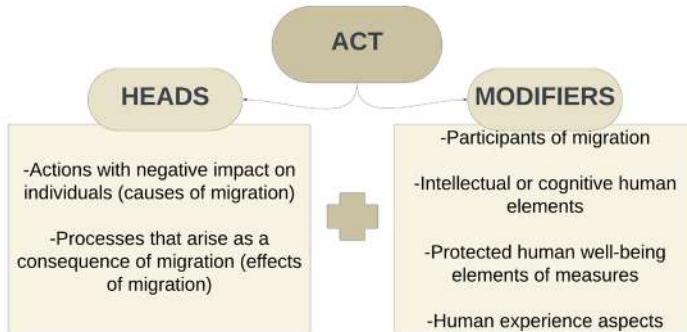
ACT

HEADS

MODIFIERS

-Actions with negative impact on individuals (causes of migration)

-Processes that arise as a consequence of migration (effects of migration)

-Participants of migration

-Intellectual or cognitive human elements

-Protected human well-being elements of measures

-Human experience aspects